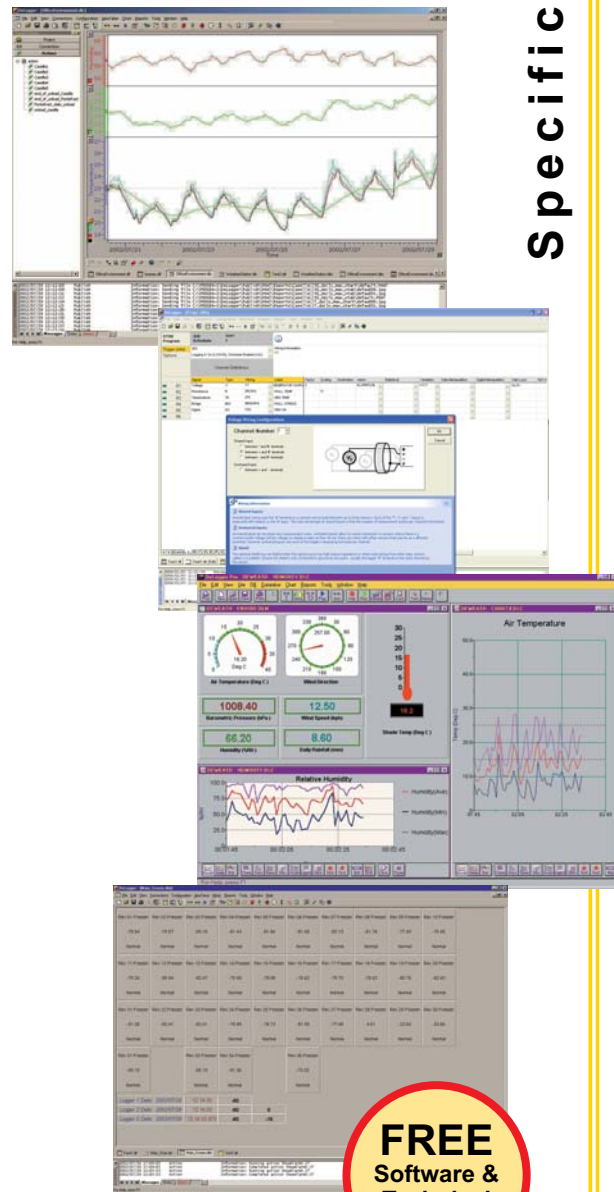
Specific

Channel Number

Air Temperature (Deg C)

Wind Direction

1008.40
Barometric Pressure (kPa)

12.50
Wind Speed (kph)

66.20
Humidity (%RH)

8.60
Daily Rainfall (mm)

18.2
Shade Temp (Deg C)

Air Temperature

Relative Humidity

Humidity(Avg)
Humidity(Min)
Humidity(Max)

FREE
Software &